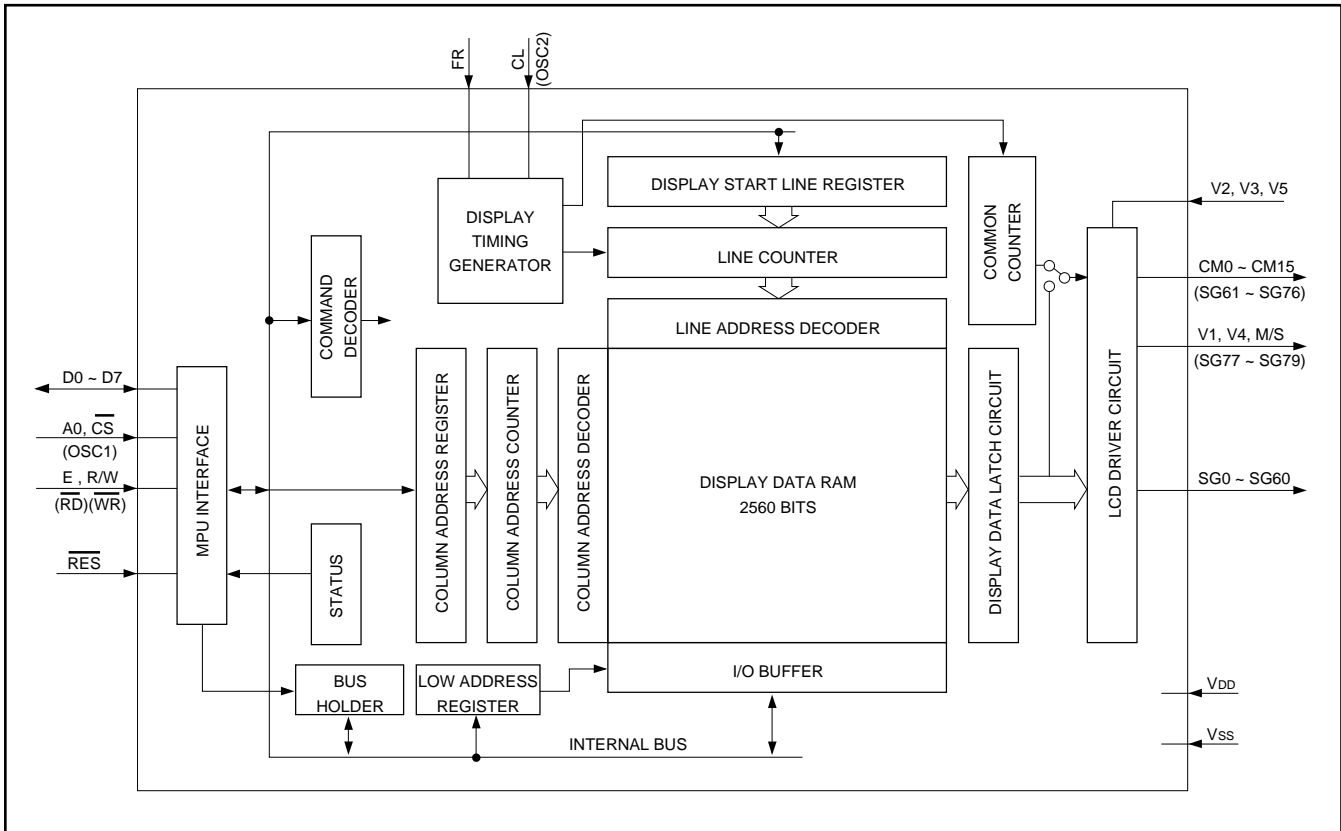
FR

CL (OSC2)

DISPLAY START LINE REGISTER

DISPLAY TIMING GENERATOR

LINE COUNTER

COMMON COUNTER

V2, V3, V5

CM0 ~ CM15 (SG61 ~ SG76)

COMMAND DECODER

LINE ADDRESS DECODER

V1, V4, M/S (SG77 ~ SG79)

D0 ~ D7

$\text{A0, }\overline{\text{CS}}$ (OSC1)

E , R/W

$(\overline{\text{RD}})(\overline{\text{WR}})$

$\overline{\text{RES}}$

MPU INTERFACE

STATUS

COLUMN ADDRESS REGISTER

COLUMN ADDRESS COUNTER

COLUMN ADDRESS DECODER

DISPLAY DATA RAM 2560 BITS

DISPLAY DATA LATCH CIRCUIT

LCD DRIVER CIRCUIT

SG0 ~ SG60

BUS HOLDER

LOW ADDRESS REGISTER

I/O BUFFER

INTERNAL BUS

$V_{DD}$

$V_{SS}$